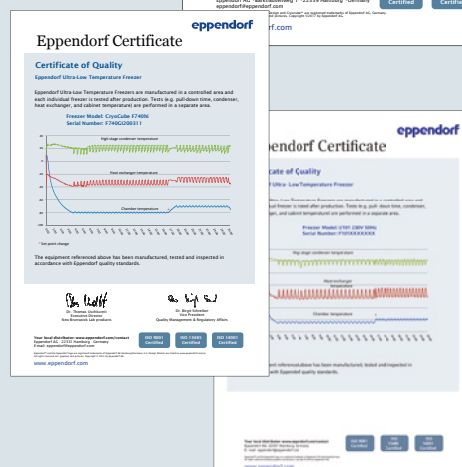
eppendorf

Eppendorf Certificate

Certificate of Quality

Eppendorf Ultra-Low Temperature Freezer

Eppendorf Ultra-Low Temperature Freezers are manufactured in a controlled area and each individual freezer is tested after production. Tests (e.g. pull-down time, condenser, heat exchanger, and cabinet temperature) are performed in a separate area.

Freezer Model: CryoCube F740hi
Serial Number: F740GQ200311

High stage condenser temperature

Heat exchanger temperature

Chamber temperature

* Set point change

The equipment referenced above has been manufactured, tested and inspected in accordance with Eppendorf quality standards.

Dr. Thomas Leuthäuser
Executive Director
New Brunswick Lab products

Dr. Birgit Schreiber
Vice President
Quality Management & Regulatory Affairs

Your local distributor: www.eppendorf.com/contact
Eppendorf AG · 22331 Hamburg · Germany
E-mail: eppendorf@eppendorf.com

ISO 9001 Certified

ISO 13485 Certified

ISO 14001 Certified

www.eppendorf.com

eppendorf

Eppendorf Certificate

Certificate of Quality

Eppendorf Ultra-Low Temperature Freezer

Freezer Model: U101 230V 50Hz
Serial Number: F101XXXXXXX

High stage condenser temperature

Heat exchanger temperature

Chamber temperature

The equipment referenced above has been manufactured, tested and inspected in accordance with Eppendorf quality standards.

ISO 9001 Certified

ISO 13485 Certified

ISO 14001 Certified

www.eppendorf.com

Certified

Certified